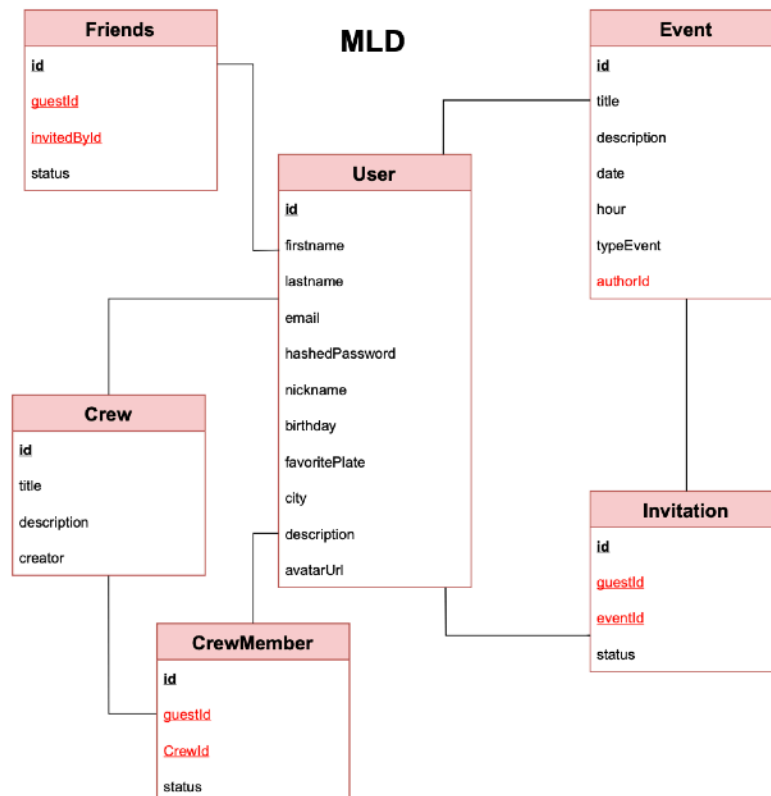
MLD

Friends
id
guestId
invitedById
status

Event
id
title
description
date
hour
typeEvent
authorId

User
id
firstname
lastname
email
hashedPassword
nickname
birthday
favoritePlate
city
description
avatarUrl

Crew
id
title
description
creator

Invitation
id
guestId
eventId
status

CrewMember
id
guestId
CrewId
status